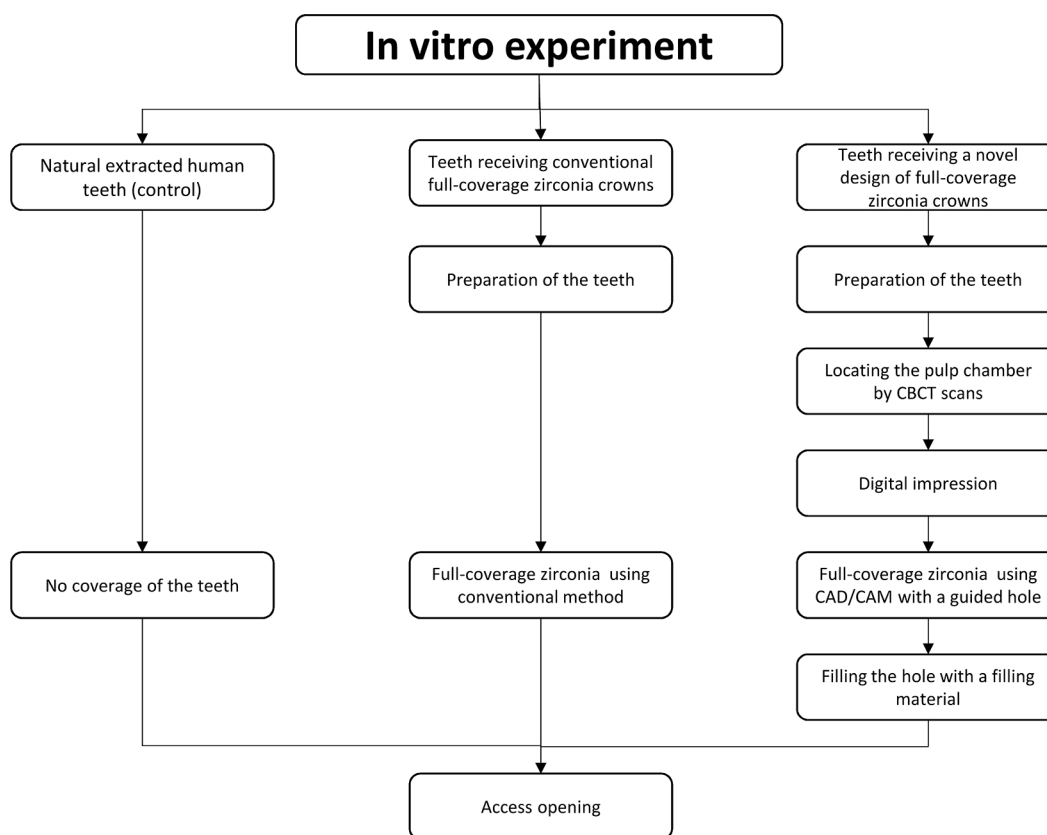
In vitro experiment

Natural extracted human teeth (control)

No coverage of the teeth

Teeth receiving conventional full-coverage zirconia crowns

Preparation of the teeth

Full-coverage zirconia using conventional method

Teeth receiving a novel design of full-coverage zirconia crowns

Preparation of the teeth

Locating the pulp chamber by CBCT scans

Digital impression

Full-coverage zirconia using CAD/CAM with a guided hole

Filling the hole with a filling material

Access opening